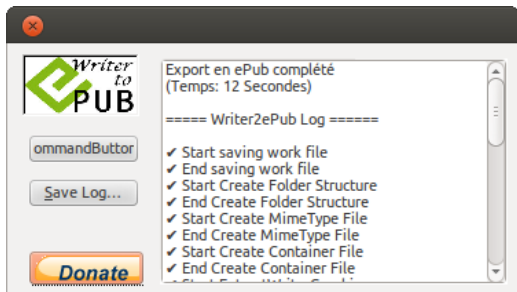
Writer to ePUB

ommandButtor

Save Log...

Donate

Export en ePub complété
(Temps: 12 Secondes)

===== Writer2ePub Log ======

✔ Start saving work file
✔ End saving work file
✔ Start Create Folder Structure
✔ End Create Folder Structure
✔ Start Create MimeType File
✔ End Create MimeType File
✔ Start Create Container File
✔ End Create Container File
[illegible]